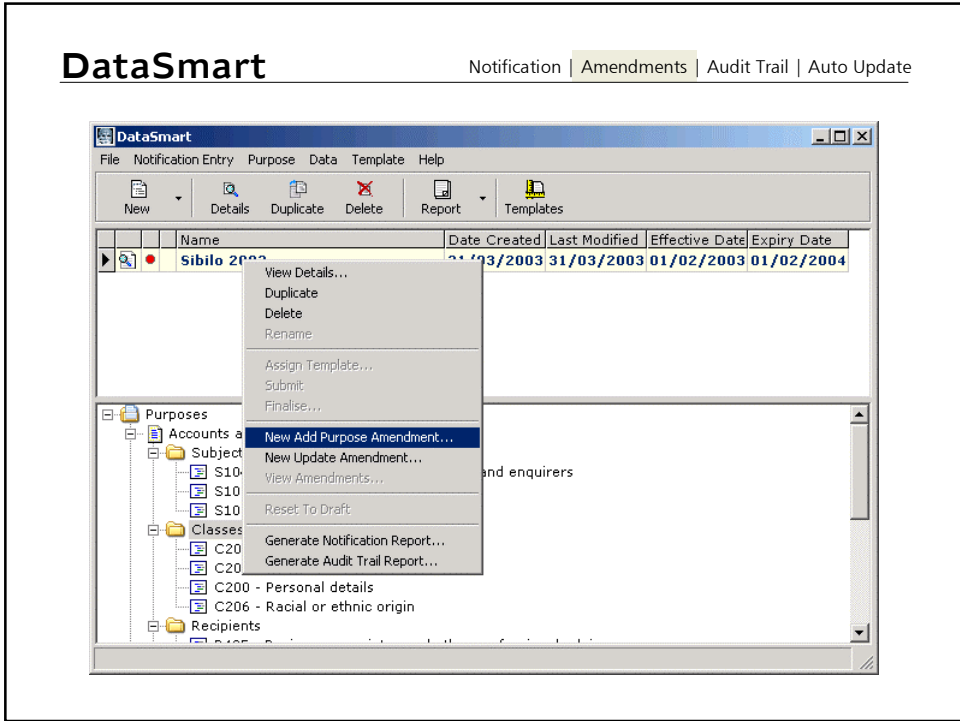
DataSmart

Notification | Amendments | Audit Trail | Auto Update

DataSmart

File Notification Entry Purpose Data Template Help

New Details Duplicate Delete Report Templates

| | | | Name | Date Created | Last Modified | Effective Date | Expiry Date |
|---|---|---|---|---|---|---|---|
| | | | Sibilo 20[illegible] | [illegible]/03/2003 | 31/03/2003 | 01/02/2003 | 01/02/2004 |

View Details...
Duplicate
Delete
Rename
Assign Template...
Submit
Finalise...
New Add Purpose Amendment...
New Update Amendment...
View Amendments...
Reset To Draft
Generate Notification Report...
Generate Audit Trail Report...

Purposes
Accounts a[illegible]
Subject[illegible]
S10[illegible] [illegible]and enquirers
S10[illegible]
S10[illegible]
Classes
C20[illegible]
C20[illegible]
C200 - Personal details
C206 - Racial or ethnic origin
Recipients
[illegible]